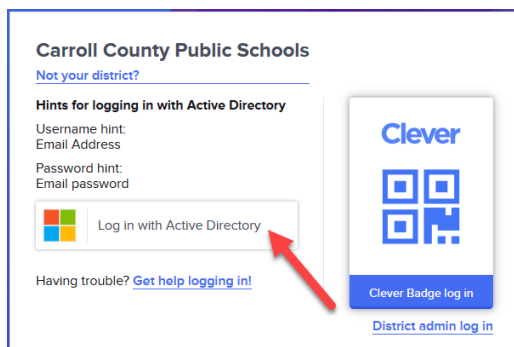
Carroll County Public Schools

Not your district?

Hints for logging in with Active Directory

Username hint:
Email Address

Password hint:
Email password

Log in with Active Directory

Having trouble? Get help logging in!

Clever

Clever Badge log in

District admin log in